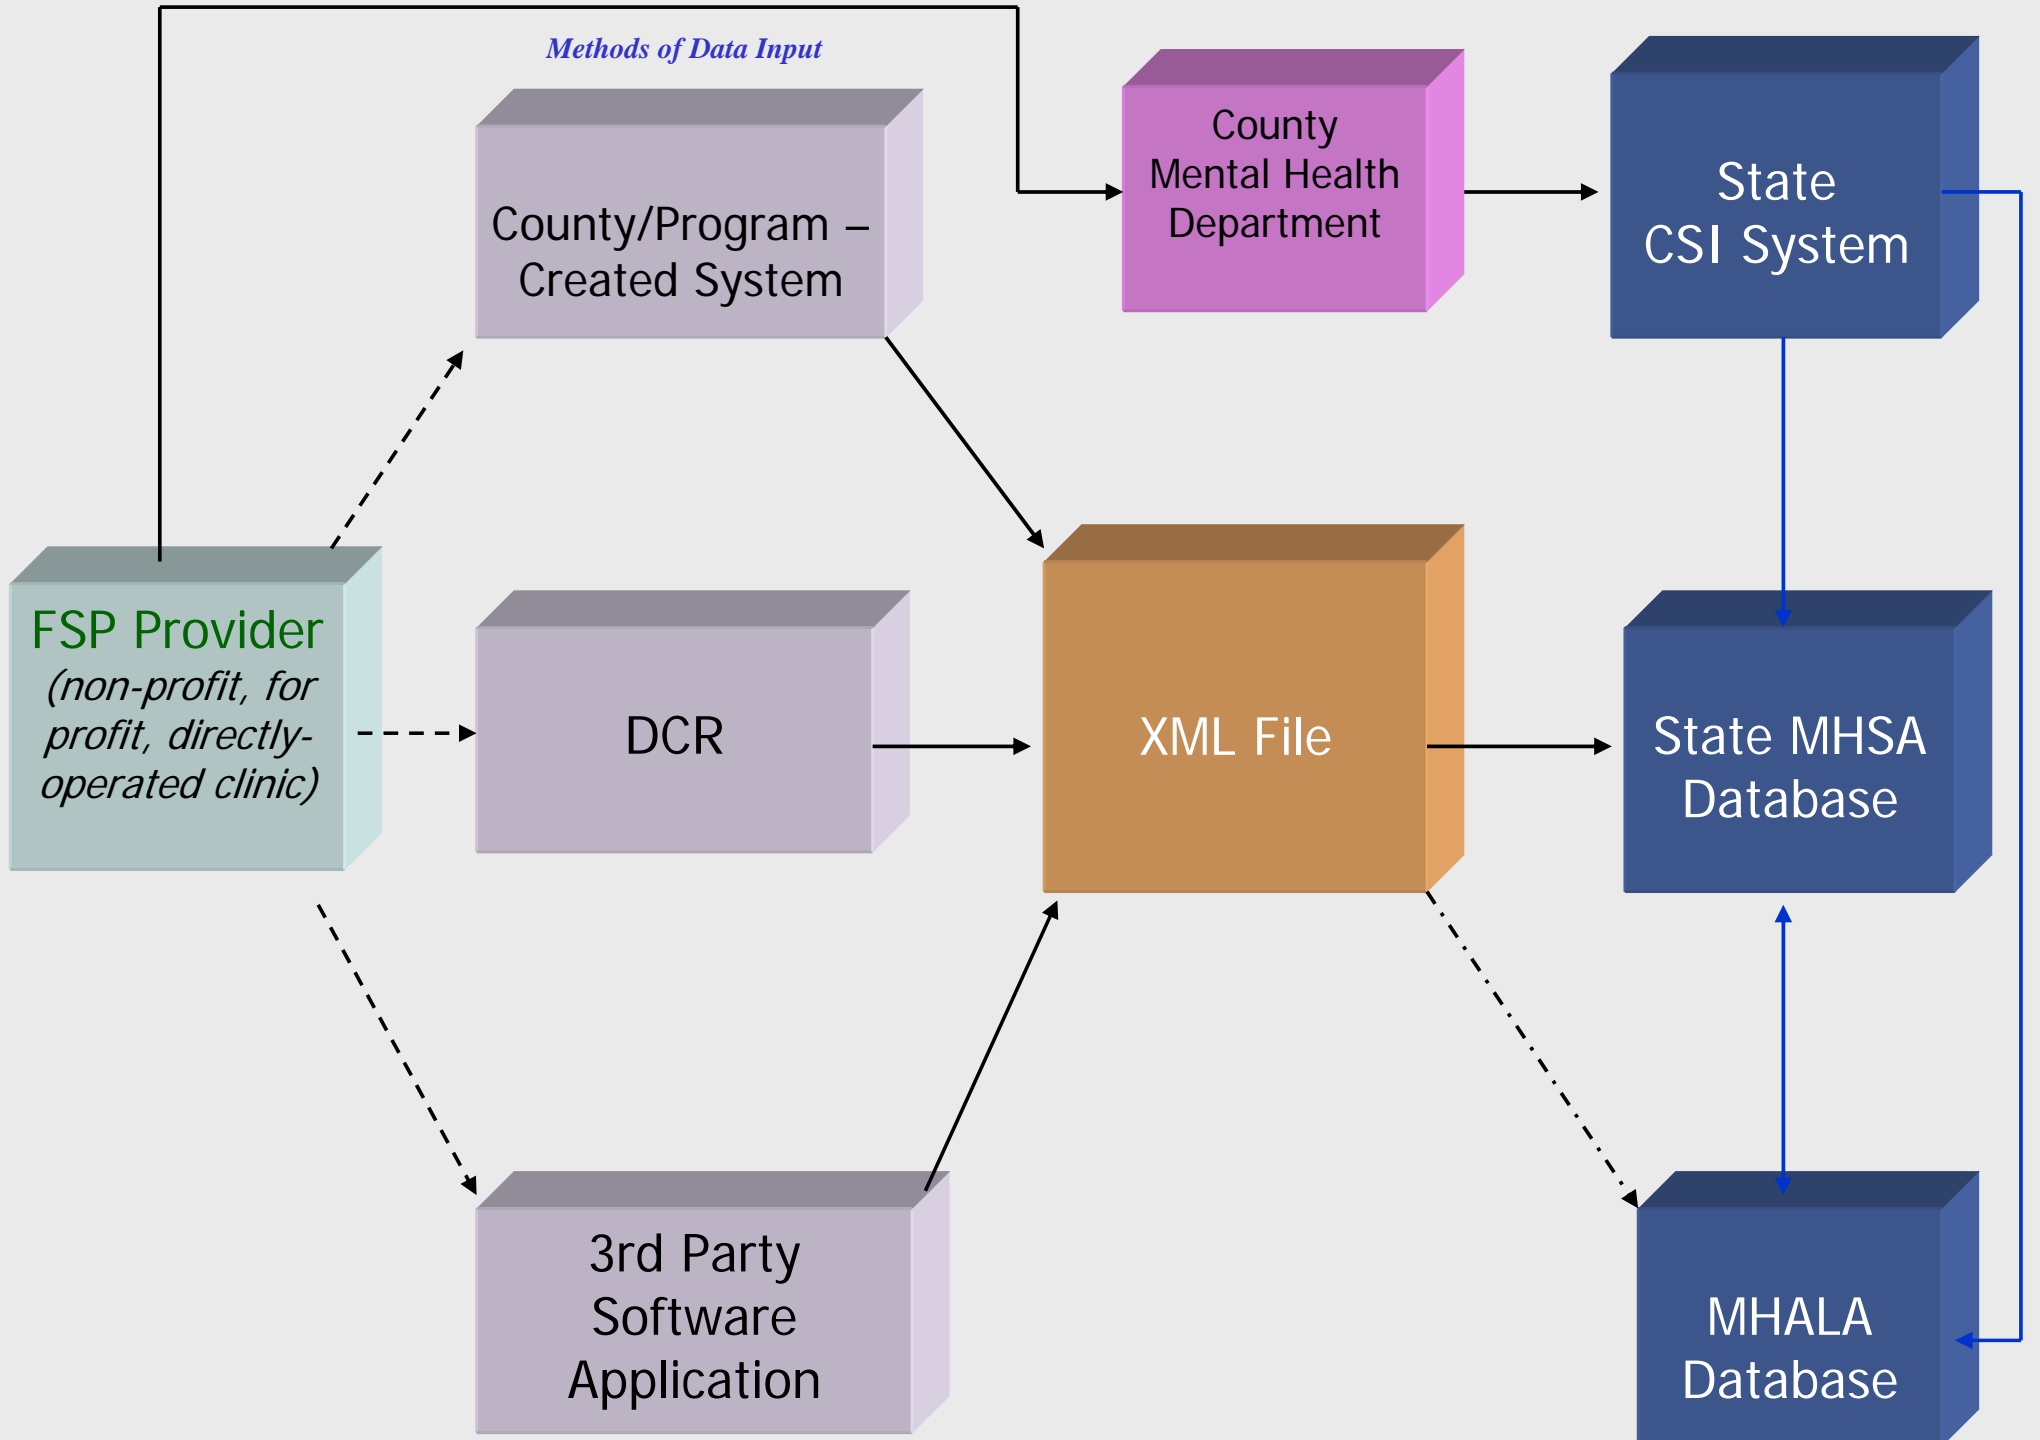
Methods of Data Input

County/Program – Created System

County Mental Health Department

State CSI System

FSP Provider
(non-profit, for profit, directly-operated clinic)

DCR

XML File

State MHSA Database

3rd Party Software Application

MHALA Database